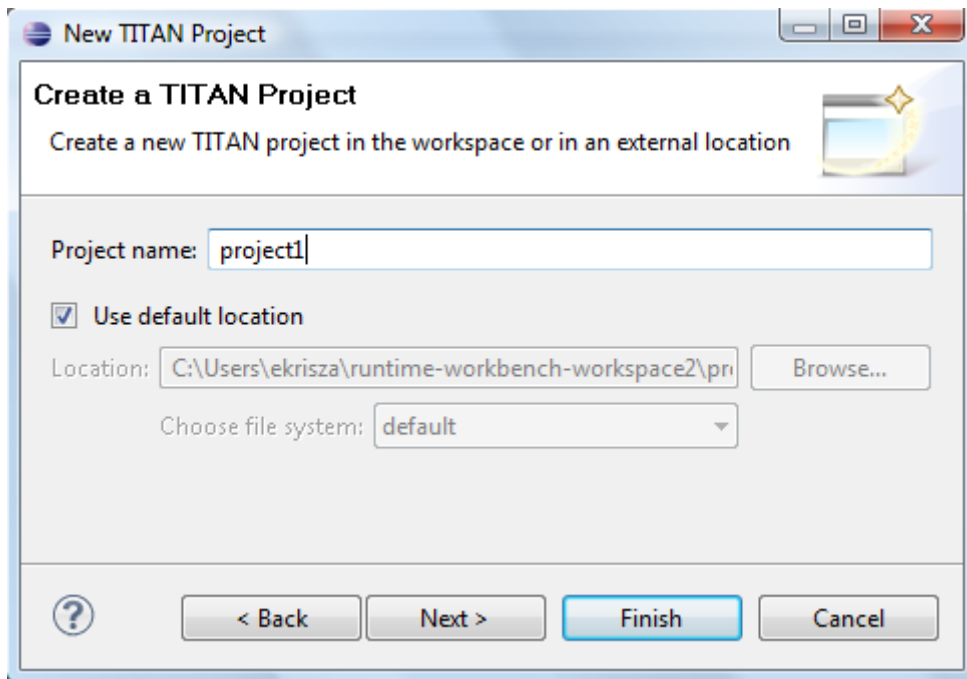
New TITAN Project

Create a TITAN Project

Create a new TITAN project in the workspace or in an external location

Project name: project1

Use default location

Location: C:\Users\ekrisza\runtime-workbench-workspace2\pr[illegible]

Browse...

Choose file system: default

?

< Back

Next >

Finish

Cancel